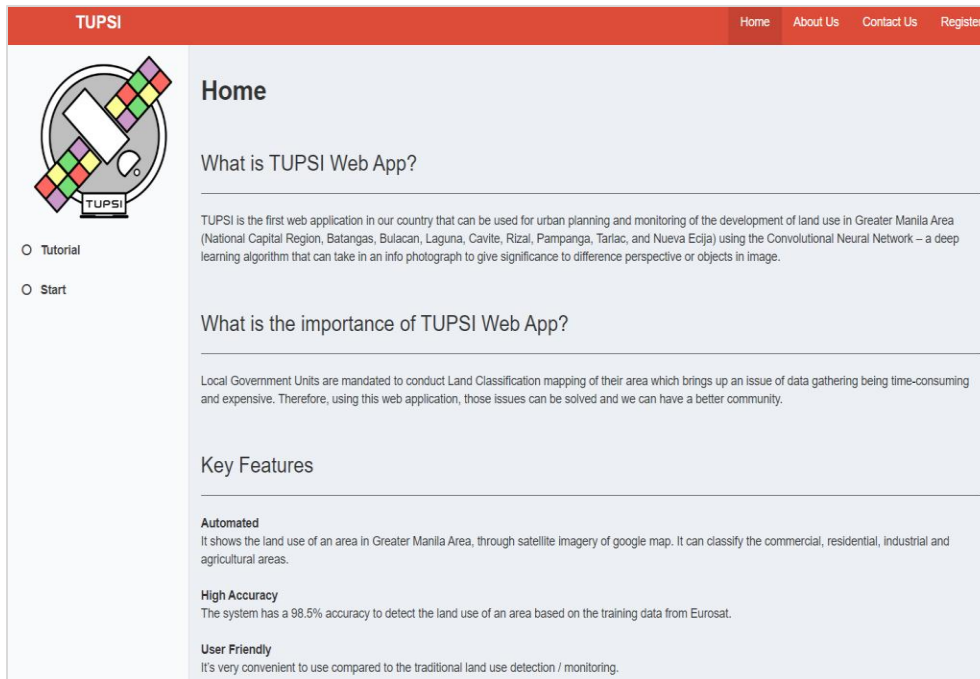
TUPSI

Home About Us Contact Us Registe

TUPSI

Tutorial

Start

Home

What is TUPSI Web App?

TUPSI is the first web application in our country that can be used for urban planning and monitoring of the development of land use in Greater Manila Area (National Capital Region, Batangas, Bulacan, Laguna, Cavite, Rizal, Pampanga, Tarlac, and Nueva Ecija) using the Convolutional Neural Network – a deep learning algorithm that can take in an info photograph to give significance to difference perspective or objects in image.

What is the importance of TUPSI Web App?

Local Government Units are mandated to conduct Land Classification mapping of their area which brings up an issue of data gathering being time-consuming and expensive. Therefore, using this web application, those issues can be solved and we can have a better community.

Key Features

Automated
It shows the land use of an area in Greater Manila Area, through satellite imagery of google map. It can classify the commercial, residential, industrial and agricultural areas.

High Accuracy
The system has a 98.5% accuracy to detect the land use of an area based on the training data from Eurosat.

User Friendly
It's very convenient to use compared to the traditional land use detection / monitoring.